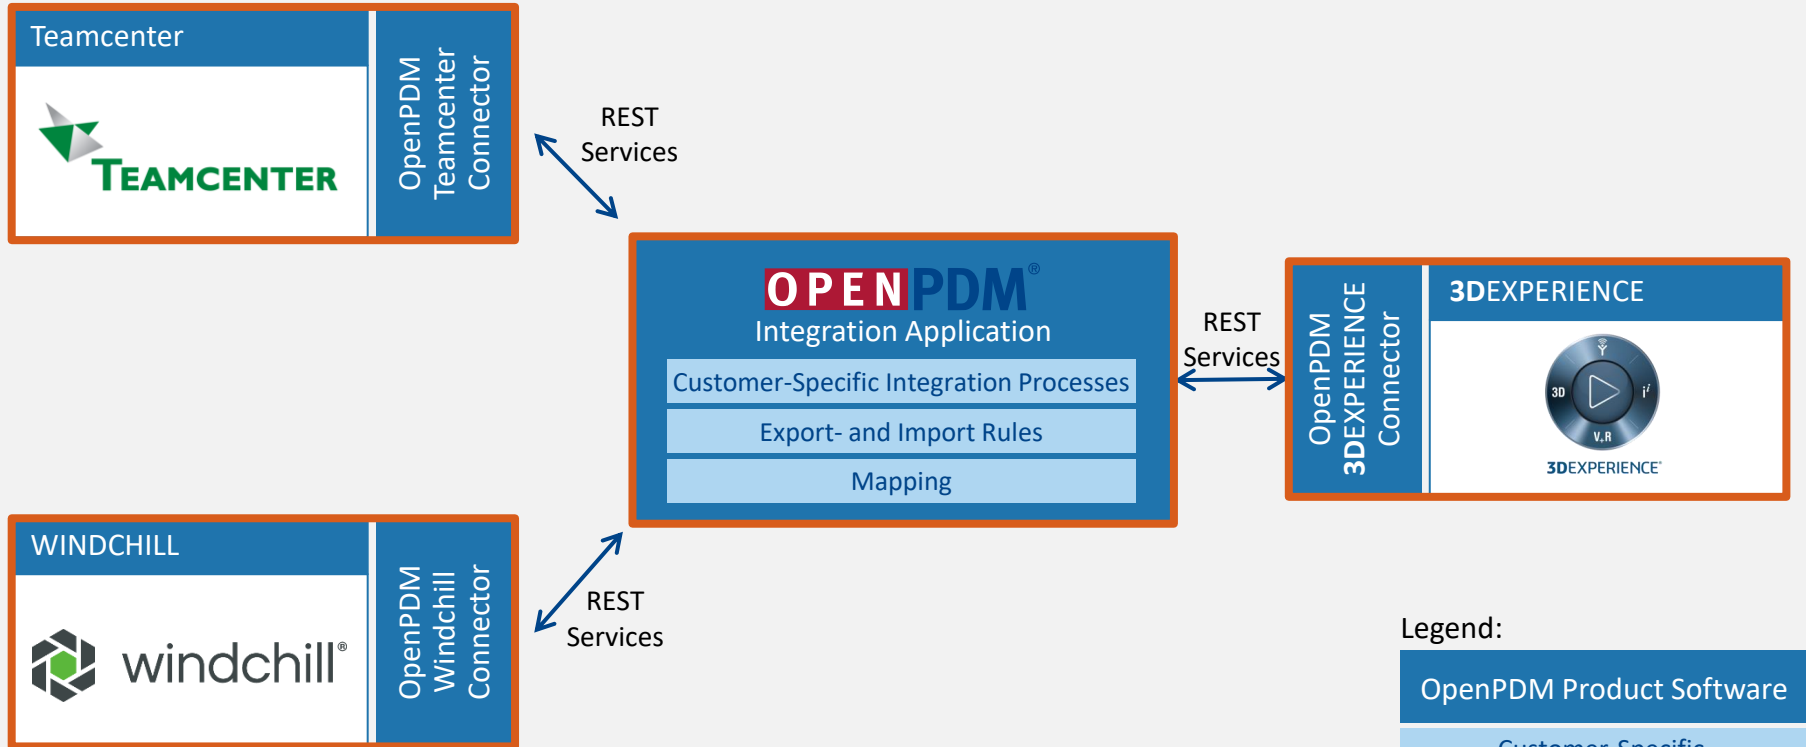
Teamcenter

TEAMCENTER

OpenPDM Teamcenter Connector

REST Services

OPENPDM®
Integration Application

Customer-Specific Integration Processes

Export- and Import Rules

Mapping

REST Services

OpenPDM 3DEXPERIENCE Connector

3DEXPERIENCE

3D
V.R
$i^2$
3DEXPERIENCE

WINDCHILL

windchill®

OpenPDM Windchill Connector

REST Services

Legend:

OpenPDM Product Software

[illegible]